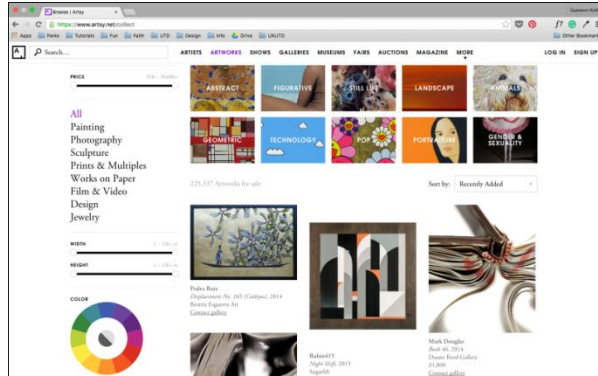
Browse | Artsy
https://www.artsy.net/collect
Apps Parks Tutorials Fun Faith UTD Design Info Drive UXUTD
Other Bookmarks
Search...
ARTISTS ARTWORKS SHOWS GALLERIES MUSEUMS FAIRS AUCTIONS MAGAZINE MORE
LOG IN SIGN UP
PRICE
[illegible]
All
Painting
Photography
Sculpture
Prints & Multiples
Works on Paper
Film & Video
Design
Jewelry
WIDTH
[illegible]
HEIGHT
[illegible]
COLOR
ABSTRACT
FIGURATIVE
STILL LIFE
LANDSCAPE
ANIMALS
GEOMETRIC
TECHNOLOGY
POP
PORTRAITURE
GENDER & SEXUALITY
225,537 Artworks for sale
Sort by: Recently Added
Pedro Ruiz
Displacement No. 165 (Gabyas), 2014
Beatriz Esguerra Art
Contact gallery
Rubin415
Night Shift, 2015
Sugarlift
Mark Douglas
Book 46, 2014
Duane Reed Gallery
$1,800
Contact gallery